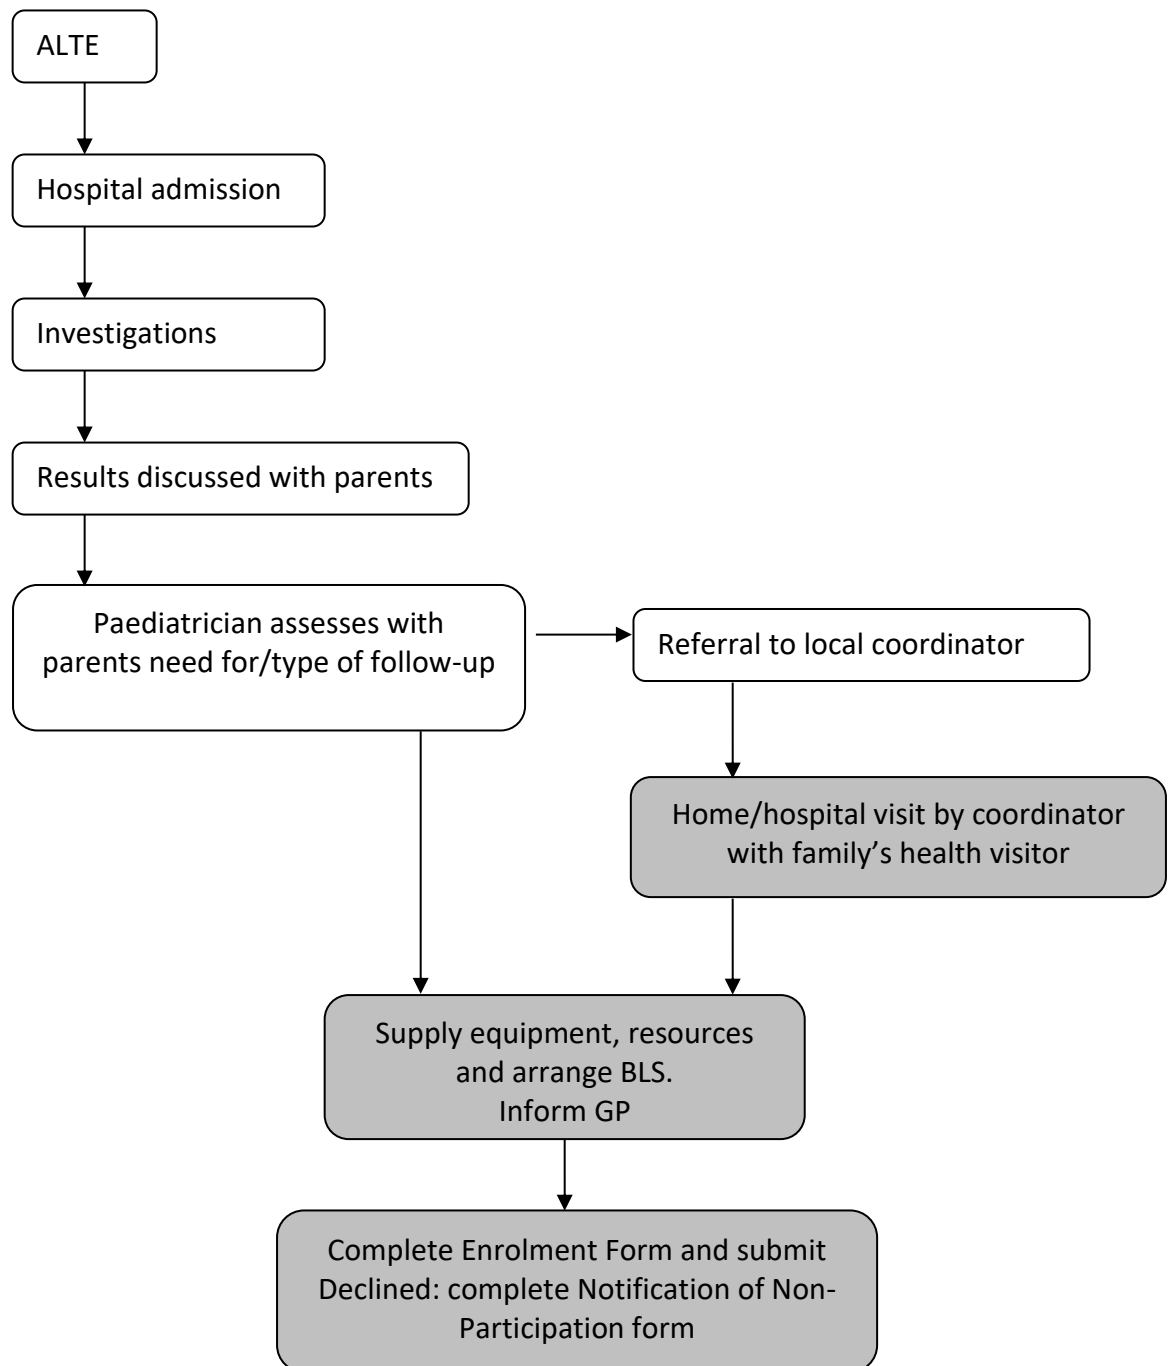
ALTE

Hospital admission

Investigations

Results discussed with parents

Paediatrician assesses with parents need for/type of follow-up

Referral to local coordinator

Home/hospital visit by coordinator with family's health visitor

Supply equipment, resources and arrange BLS.
Inform GP

Complete Enrolment Form and submit
Declined: complete Notification of Non-Participation form